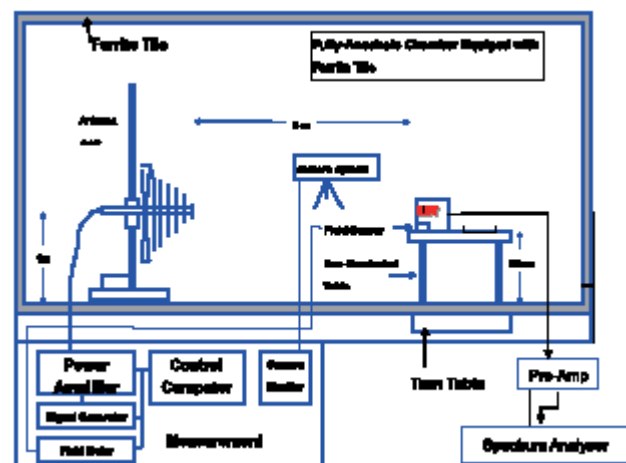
Ferrite Tile

Fully-Anechoic Chamber Equipped with Ferrite Tile

Antenna

3 m

Camera System

1m

Field Sensor

EUT

Non-Conductive Table

80cm

Turn Table

Power Amplifier

Control Computer

Camera Monitor

Signal Generator

Field Meter

Measurement

Pre-Amp

Spectrum Analyzer